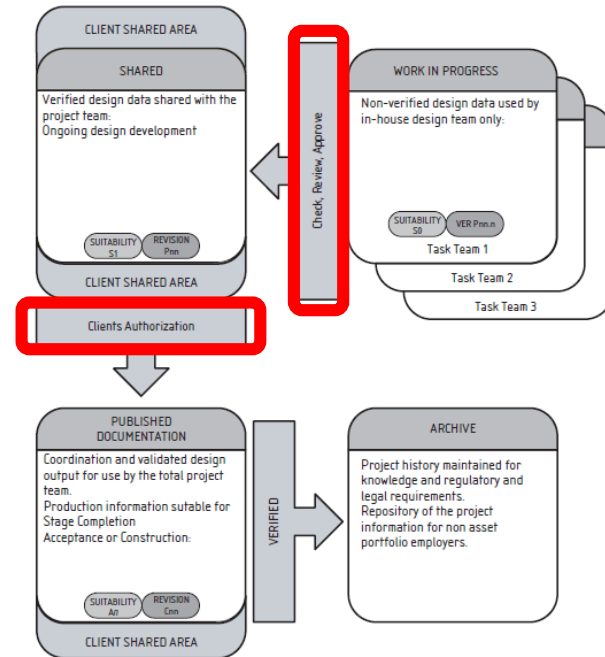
CLIENT SHARED AREA

SHARED

Verified design data shared with the project team:
Ongoing design development

SUITABILITY S1

REVISION Pnn

CLIENT SHARED AREA

Check, Review, Approve

WORK IN PROGRESS

Non-verified design data used by in-house design team only:

SUITABILITY S0

VER Pnn.n

Task Team 1

Task Team 2

Task Team 3

Clients Authorization

PUBLISHED DOCUMENTATION

Coordination and validated design output for use by the total project team.
Production information sutable for Stage Completion
Acceptance or Construction:

SUITABILITY An

REVISION Cnn

CLIENT SHARED AREA

VERIFIED

ARCHIVE

Project history maintained for knowledge and regulatory and legal requirements.
Repository of the project information for non asset portfolio employers.